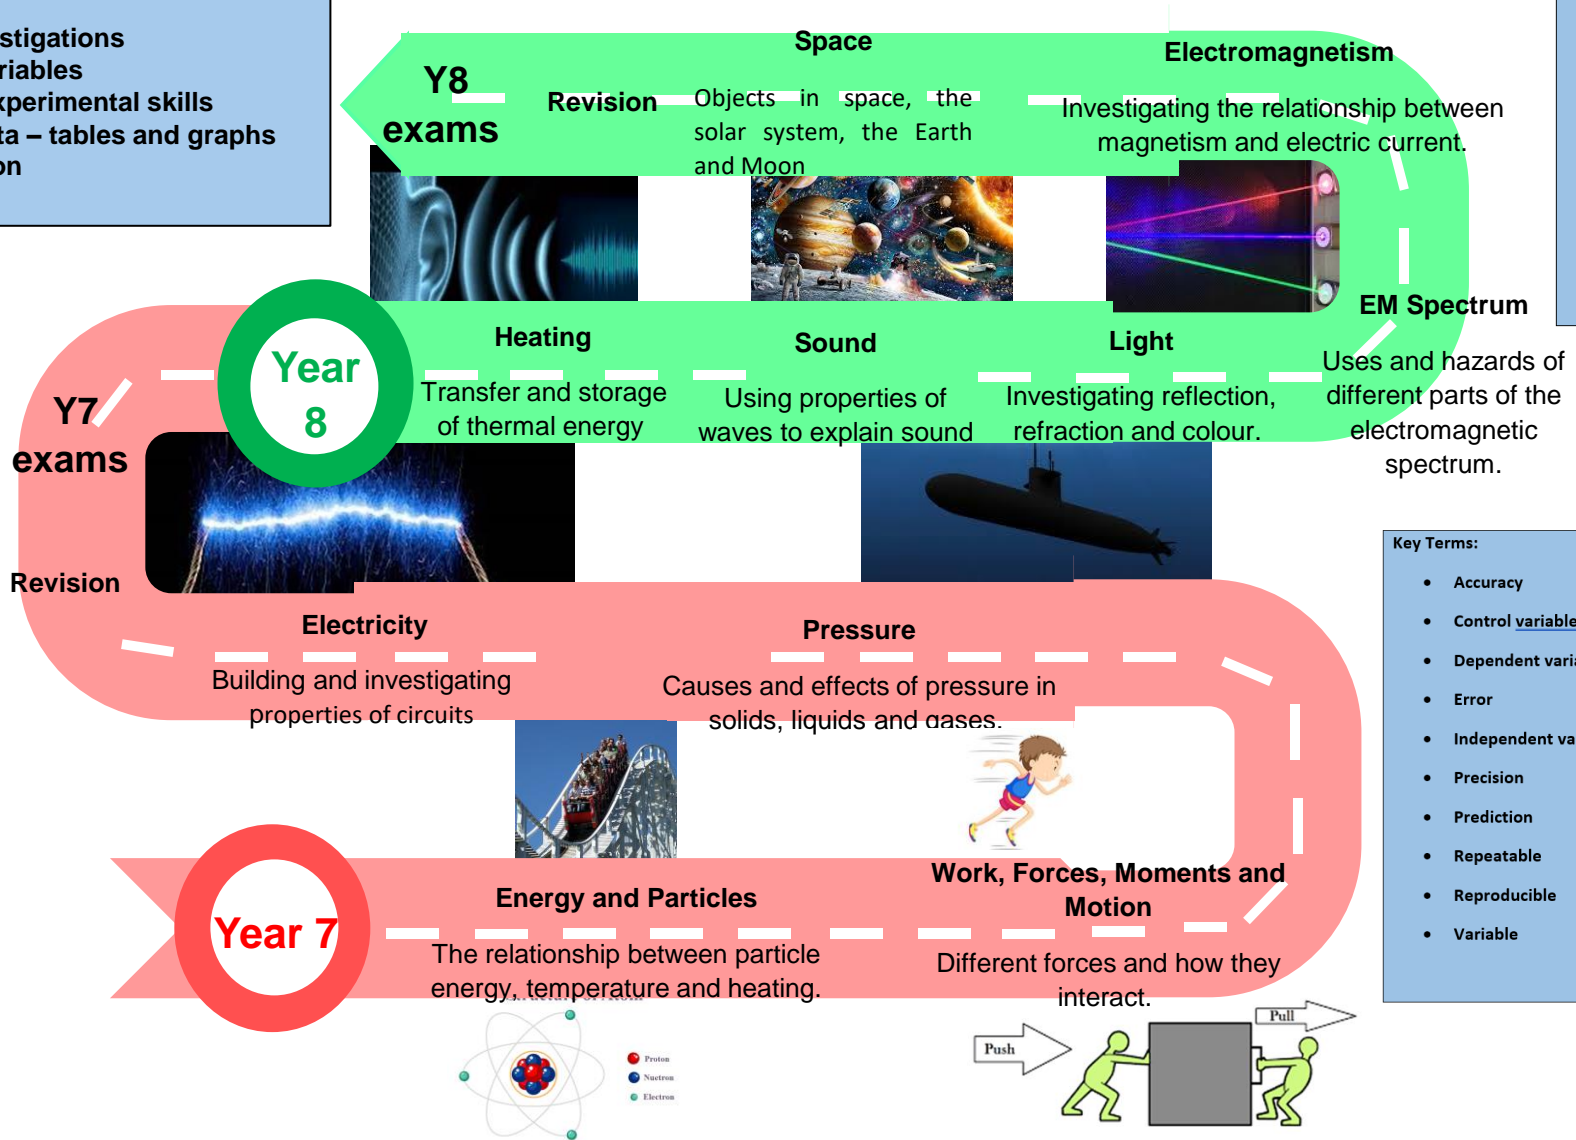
stigations
riables
xperimental skills
ta – tables and graphs
on

Y8 exams

Revision

Space

Objects in space, the solar system, the Earth and Moon

Electromagnetism

Investigating the relationship between magnetism and electric current.

EM Spectrum

Uses and hazards of different parts of the electromagnetic spectrum.

Year 8

Heating

Transfer and storage of thermal energy

Sound

Using properties of waves to explain sound

Light

Investigating reflection, refraction and colour.

Y7 exams

Revision

Electricity

Building and investigating properties of circuits

Pressure

Causes and effects of pressure in solids, liquids and gases.

Key Terms:

- Accuracy
- Control variable
- Dependent vari
- Error
- Independent va
- Precision
- Prediction
- Repeatable
- Reproducible
- Variable

Year 7

Energy and Particles

The relationship between particle energy, temperature and heating.

Work, Forces, Moments and Motion

Different forces and how they interact.

Proton
Nuetron
Electron

Push

Pull